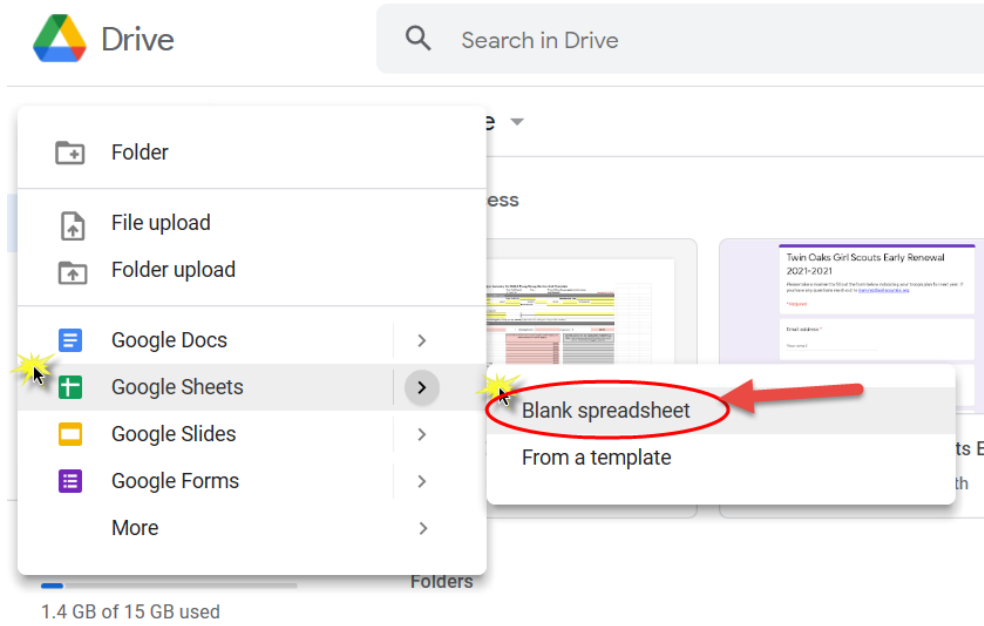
Drive

Search in Drive

Folder

File upload

Folder upload

Google Docs

Google Sheets

Google Slides

Google Forms

More

e

ess

Twin Oaks Girl Scouts Early Renewal 2021-2021

Email address *

Blank spreadsheet

From a template

ts E

th

Folders

1.4 GB of 15 GB used